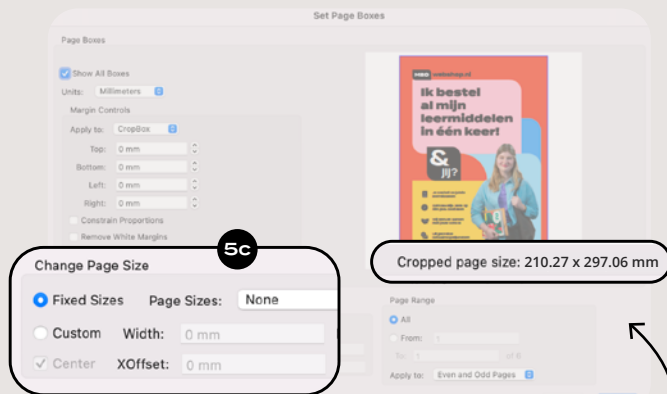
Set Page Boxes

Page Boxes

Show All Boxes

Units: Millimeters

Margin Controls

Apply to: CropBox

Top: 0 mm

Bottom: 0 mm

Left: 0 mm

Right: 0 mm

Constrain Proportions

Remove White Margins

MBO webshop.nl

Ik bestel al mijn leermiddelen in één keer!

& jij?

5c

Change Page Size

Fixed Sizes Page Sizes: None

Custom Width: 0 mm

Center XOffset: 0 mm

Cropped page size: 210.27 x 297.06 mm

Page Range

All

From: 1

To: 1 of 8

Apply to: Even and Odd Pages